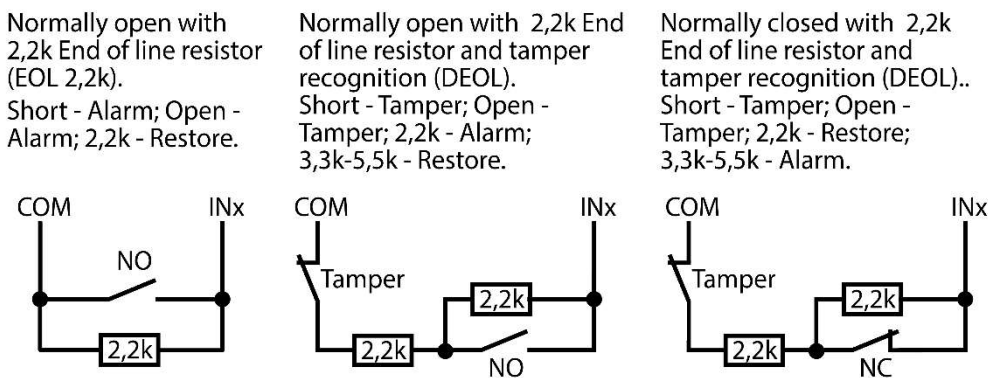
Normally open with 2,2k End of line resistor (EOL 2,2k).
Short - Alarm; Open - Alarm; 2,2k - Restore.

COM
INx
NO
2,2k

Normally open with 2,2k End of line resistor and tamper recognition (DEOL).
Short - Tamper; Open - Tamper; 2,2k - Alarm; 3,3k-5,5k - Restore.

COM
INx
Tamper
2,2k
2,2k
NO

Normally closed with 2,2k End of line resistor and tamper recognition (DEOL)..
Short - Tamper; Open - Tamper; 2,2k - Restore; 3,3k-5,5k - Alarm.

COM
INx
Tamper
2,2k
2,2k
NC